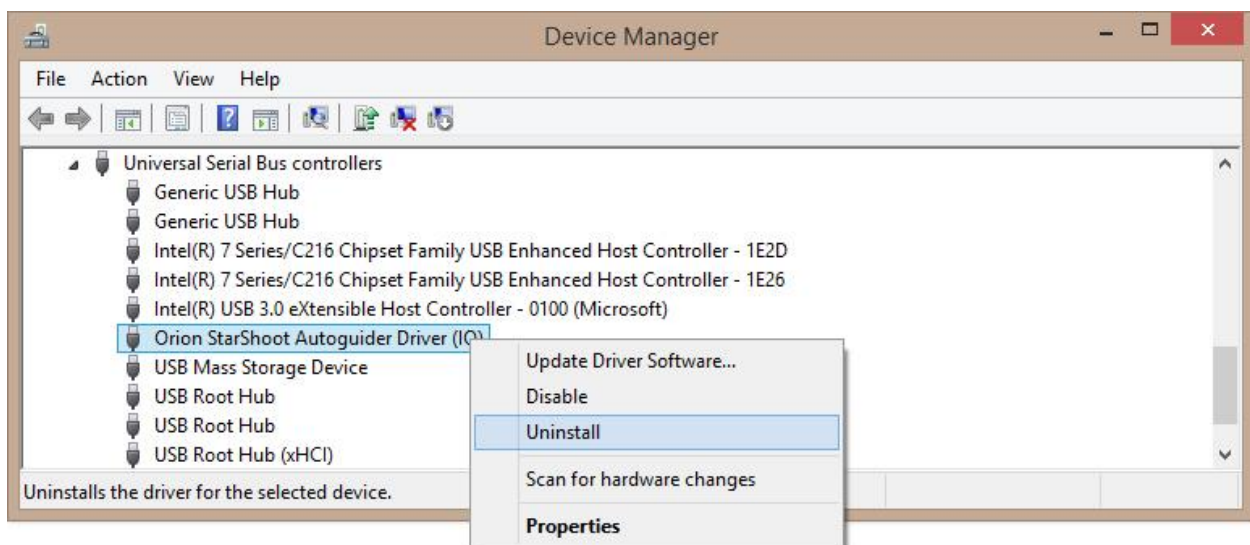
Device Manager

File Action View Help

Universal Serial Bus controllers
Generic USB Hub
Generic USB Hub
Intel(R) 7 Series/C216 Chipset Family USB Enhanced Host Controller - 1E2D
Intel(R) 7 Series/C216 Chipset Family USB Enhanced Host Controller - 1E26
Intel(R) USB 3.0 eXtensible Host Controller - 0100 (Microsoft)
Orion StarShoot Autoguider Driver (IO)
USB Mass Storage Device
USB Root Hub
USB Root Hub
USB Root Hub (xHCI)

Update Driver Software...
Disable
Uninstall
Scan for hardware changes
Properties

Uninstalls the driver for the selected device.